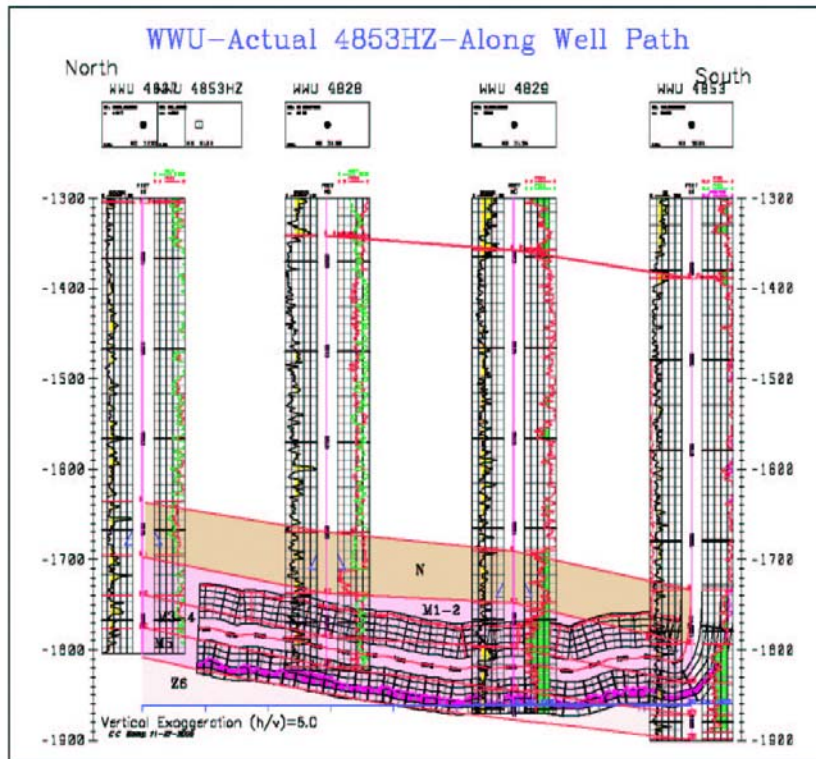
WWU-Actual 4853HZ-Along Well Path

North

South

WWU 4837

WWU 4853HZ

WWU 4828

WWU 4829

WWU 4853

-1300

-1400

-1500

-1600

-1700

-1800

-1900

-1300

-1400

-1500

-1600

-1700

-1800

-1900

N

M1-2

M3-4

M5

Z6

Vertical Exaggeration (h/v)=5.0

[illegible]